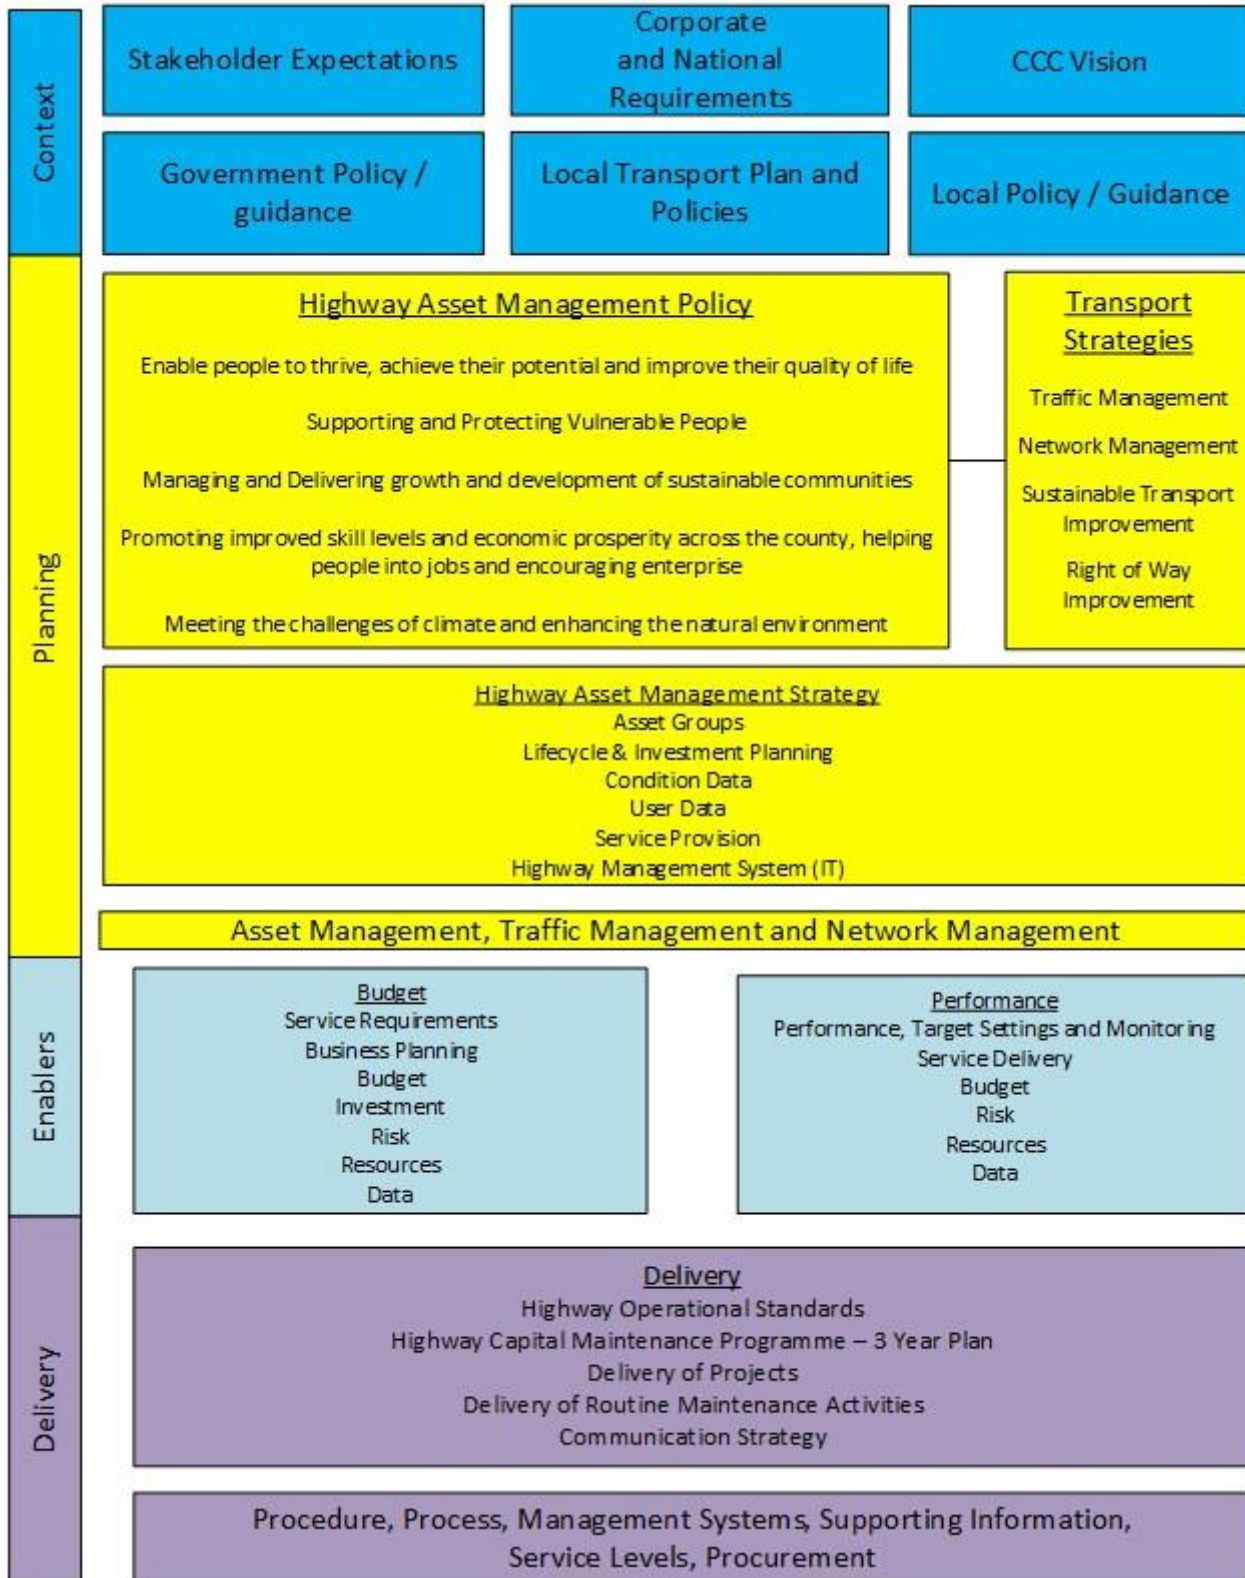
Context

Stakeholder Expectations

Corporate and National Requirements

CCC Vision

Government Policy / guidance

Local Transport Plan and Policies

Local Policy / Guidance

Planning

Highway Asset Management Policy

Enable people to thrive, achieve their potential and improve their quality of life

Supporting and Protecting Vulnerable People

Managing and Delivering growth and development of sustainable communities

Promoting improved skill levels and economic prosperity across the county, helping people into jobs and encouraging enterprise

Meeting the challenges of climate and enhancing the natural environment

Transport Strategies

Traffic Management

Network Management

Sustainable Transport Improvement

Right of Way Improvement

Highway Asset Management Strategy
Asset Groups
Lifecycle & Investment Planning
Condition Data
User Data
Service Provision
Highway Management System (IT)

Asset Management, Traffic Management and Network Management

Enablers

Budget
Service Requirements
Business Planning
Budget
Investment
Risk
Resources
Data

Performance
Performance, Target Settings and Monitoring
Service Delivery
Budget
Risk
Resources
Data

Delivery

Delivery
Highway Operational Standards
Highway Capital Maintenance Programme – 3 Year Plan
Delivery of Projects
Delivery of Routine Maintenance Activities
Communication Strategy

Procedure, Process, Management Systems, Supporting Information, Service Levels, Procurement